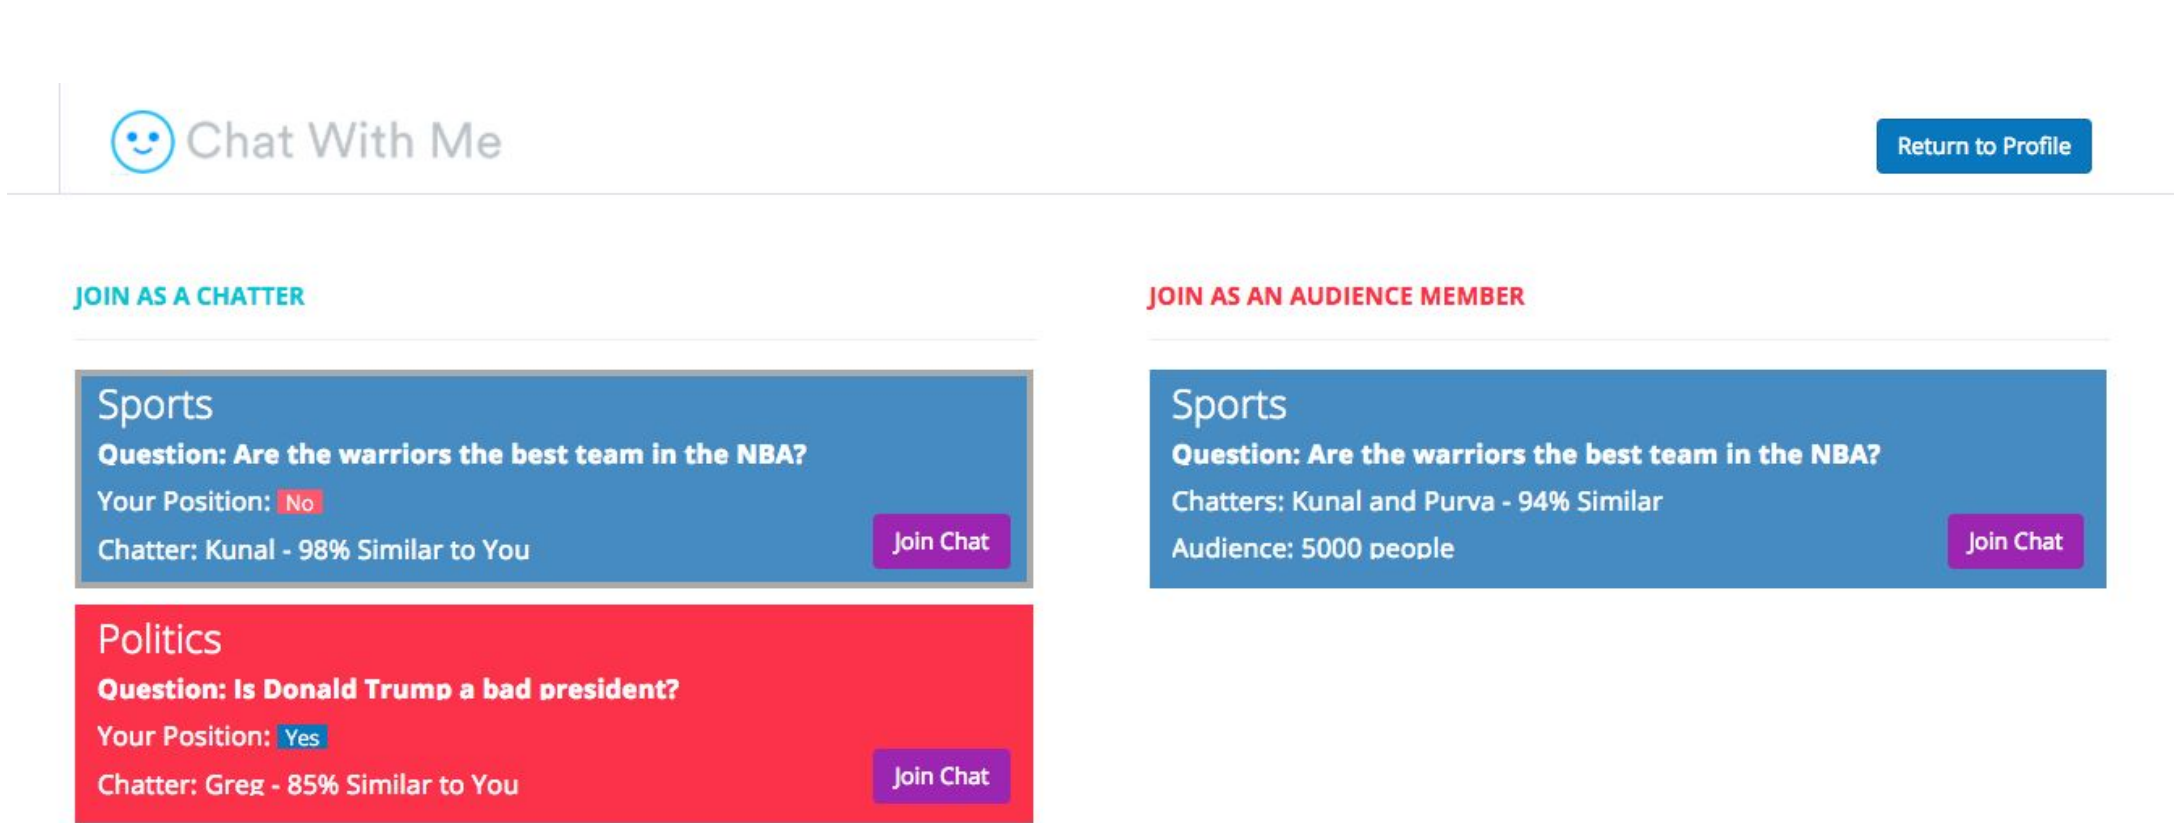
Chat With Me

Return to Profile

JOIN AS A CHATTER

Sports
Question: Are the warriors the best team in the NBA?
Your Position: No
Chatter: Kunal - 98% Similar to You
Join Chat

Politics
Question: Is Donald Trump a bad president?
Your Position: Yes
Chatter: Greg - 85% Similar to You
Join Chat

JOIN AS AN AUDIENCE MEMBER

Sports
Question: Are the warriors the best team in the NBA?
Chatters: Kunal and Purva - 94% Similar
Audience: 5000 people
Join Chat